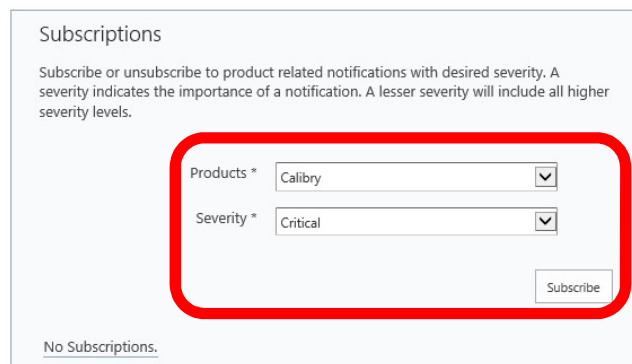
Subscriptions

Subscribe or unsubscribe to product related notifications with desired severity. A severity indicates the importance of a notification. A lesser severity will include all higher severity levels.

Products * Calibry

Severity * Critical

Subscribe

No Subscriptions.